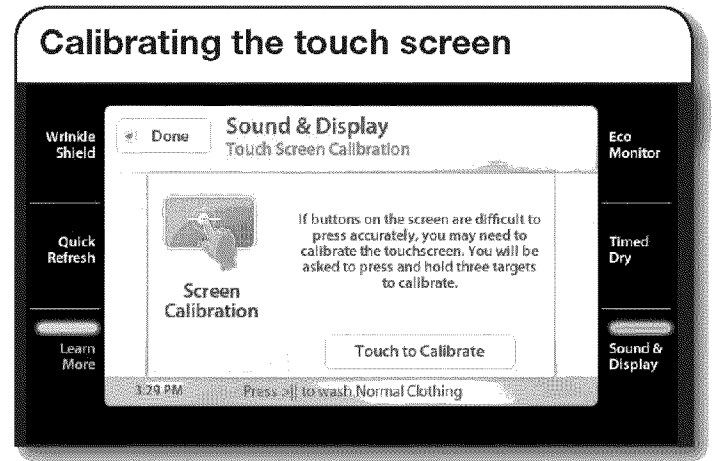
Calibrating the touch screen

Wrinkle Shield

Quick Refresh

Learn More

Done

Sound & Display
Touch Screen Calibration

Screen Calibration

If buttons on the screen are difficult to press accurately, you may need to calibrate the touchscreen. You will be asked to press and hold three targets to calibrate.

Touch to Calibrate

3:29 PM

Press >|| to wash Normal Clothing

Eco Monitor

Timed Dry

Sound & Display